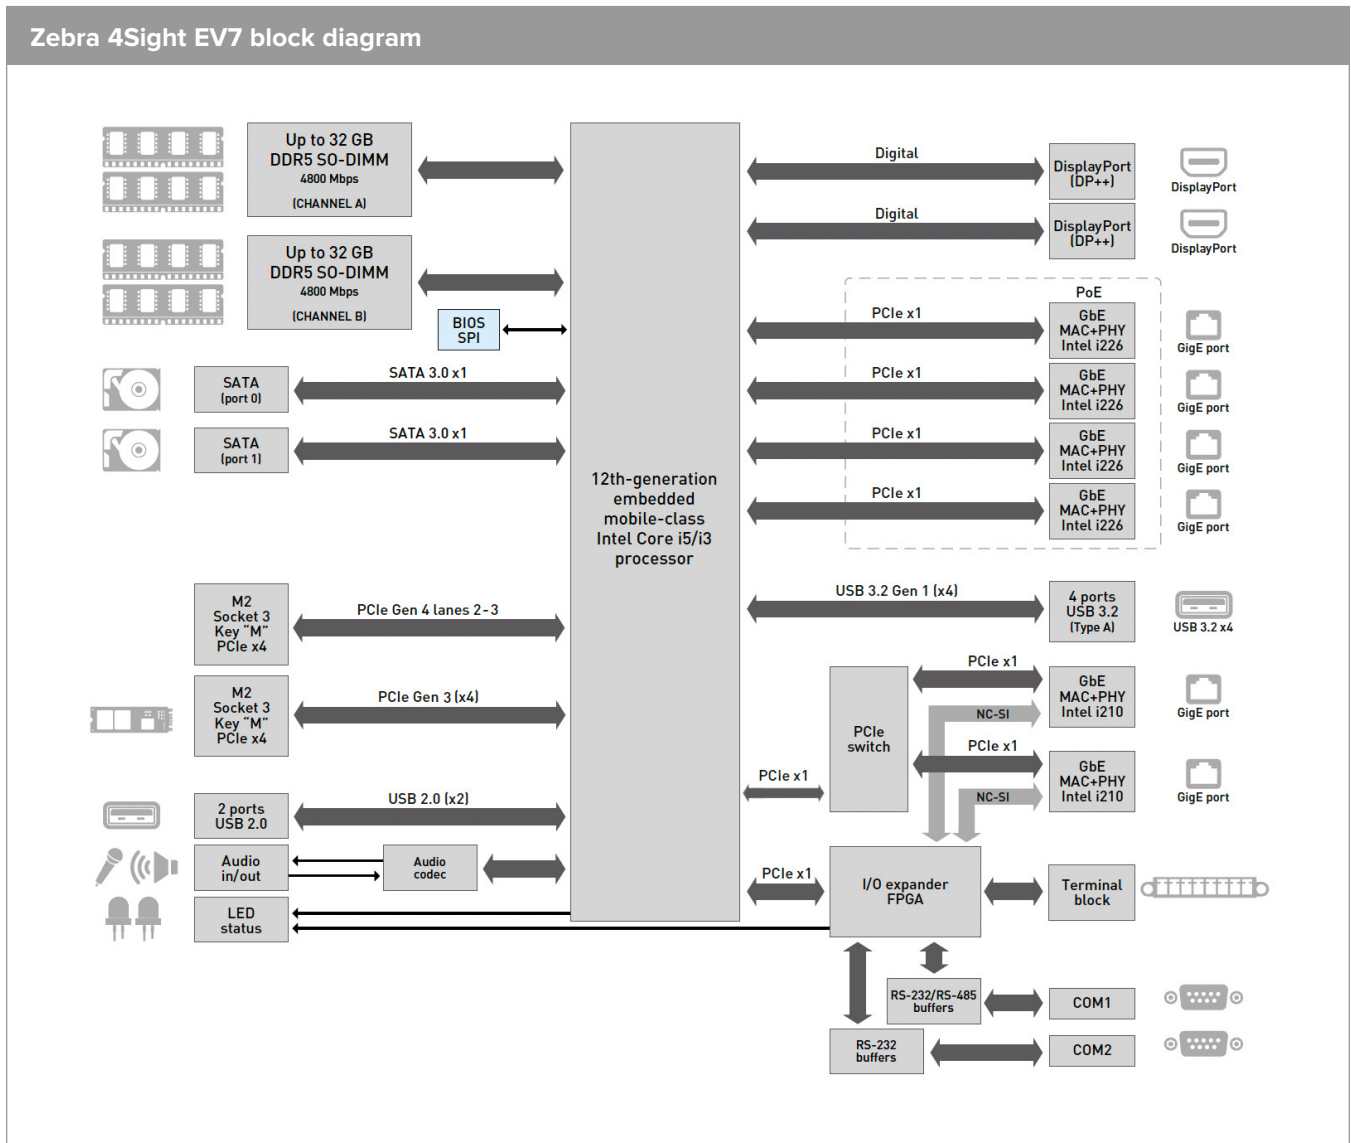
Zebra 4Sight EV7 block diagram

Up to 32 GB DDR5 SO-DIMM 4800 Mbps (CHANNEL A)

Up to 32 GB DDR5 SO-DIMM 4800 Mbps (CHANNEL B)

BIOS SPI

SATA (port 0)

SATA 3.0 x1

SATA (port 1)

SATA 3.0 x1

12th-generation embedded mobile-class Intel Core i5/i3 processor

M2 Socket 3 Key "M" PCIe x4

PCIe Gen 4 lanes 2-3

M2 Socket 3 Key "M" PCIe x4

PCIe Gen 3 (x4)

2 ports USB 2.0

USB 2.0 (x2)

Audio in/out

Audio codec

LED status

Digital

DisplayPort (DP++)

DisplayPort

Digital

DisplayPort (DP++)

DisplayPort

PoE

PCIe x1

GbE MAC+PHY Intel i226

GigE port

PCIe x1

GbE MAC+PHY Intel i226

GigE port

PCIe x1

GbE MAC+PHY Intel i226

GigE port

PCIe x1

GbE MAC+PHY Intel i226

GigE port

USB 3.2 Gen 1 (x4)

4 ports USB 3.2 (Type A)

USB 3.2 x4

PCIe x1

GbE MAC+PHY Intel i210

GigE port

NC-SI

PCIe switch

PCIe x1

PCIe x1

GbE MAC+PHY Intel i210

GigE port

NC-SI

PCIe x1

I/O expander FPGA

Terminal block

RS-232/RS-485 buffers

COM1

RS-232 buffers

COM2